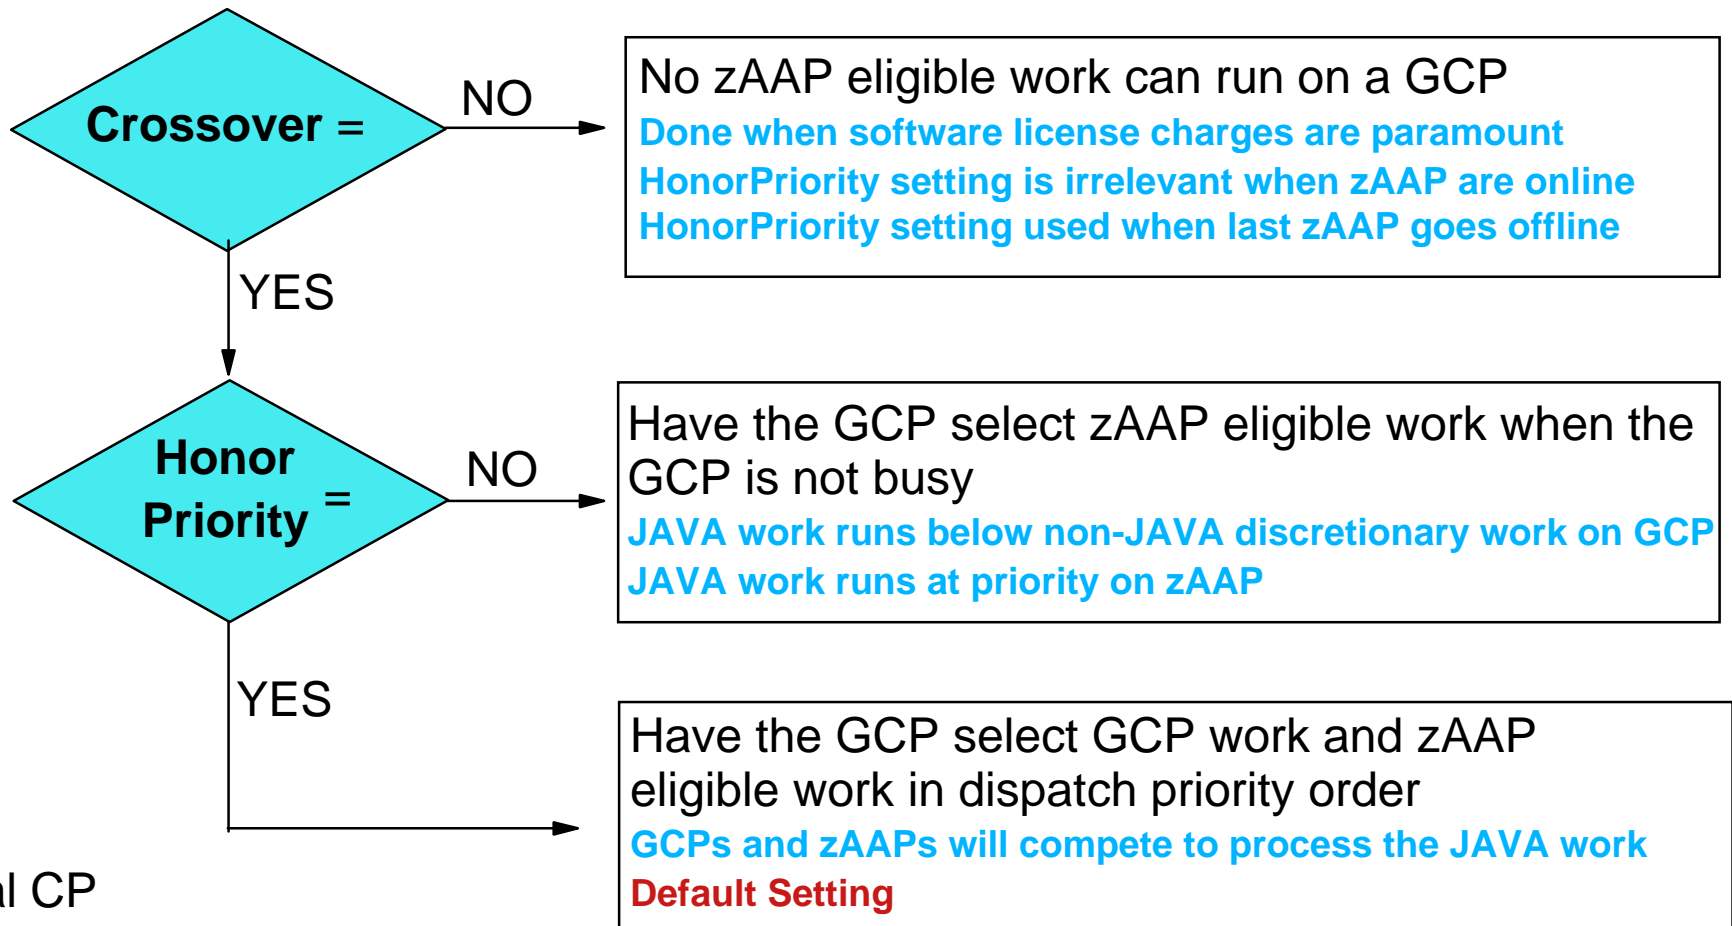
Crossover =

NO

No zAAP eligible work can run on a GCP
Done when software license charges are paramount
HonorPriority setting is irrelevant when zAAP are online
HonorPriority setting used when last zAAP goes offline

YES

Honor Priority =

NO

Have the GCP select zAAP eligible work when the GCP is not busy
JAVA work runs below non-JAVA discretionary work on GCP
JAVA work runs at priority on zAAP

YES

Have the GCP select GCP work and zAAP eligible work in dispatch priority order
GCPs and zAAPs will compete to process the JAVA work
Default Setting

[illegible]l CP